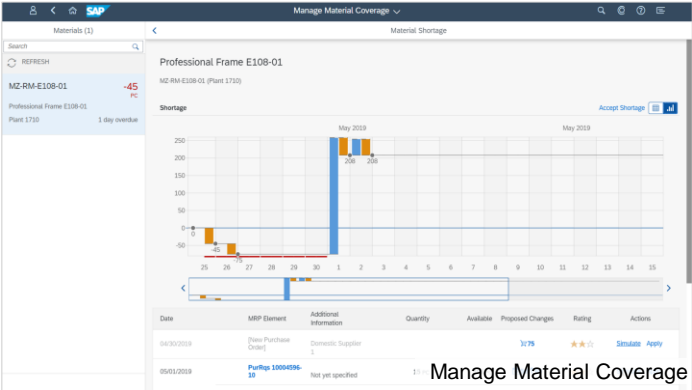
SAP Manage Material Coverage

Materials (1)

Search

REFRESH

MZ-RM-E108-01 -45 PC

Professional Frame E108-01

Plant 1710 1 day overdue

Material Shortage

Professional Frame E108-01

MZ-RM-E108-01 (Plant 1710)

Shortage

Accept Shortage

May 2019

May 2019

250
200
150
100
50
0
-50
-100

0
-45
-75
208
208

25 26 27 28 29 30 1 2 3 4 5 6 7 8 9 10 11 12 13 14 15

| Date | MRP Element | Additional Information | Quantity | Available | Proposed Changes | Rating | Actions |
|---|---|---|---|---|---|---|---|
| 04/30/2019 | [New Purchase Order] | Domestic Supplier 1 | | | 75 | | Simulate Apply |
| 05/01/2019 | PurRqs 10004596-10 | Not yet specified | 1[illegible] | | | | |

Manage Material Coverage